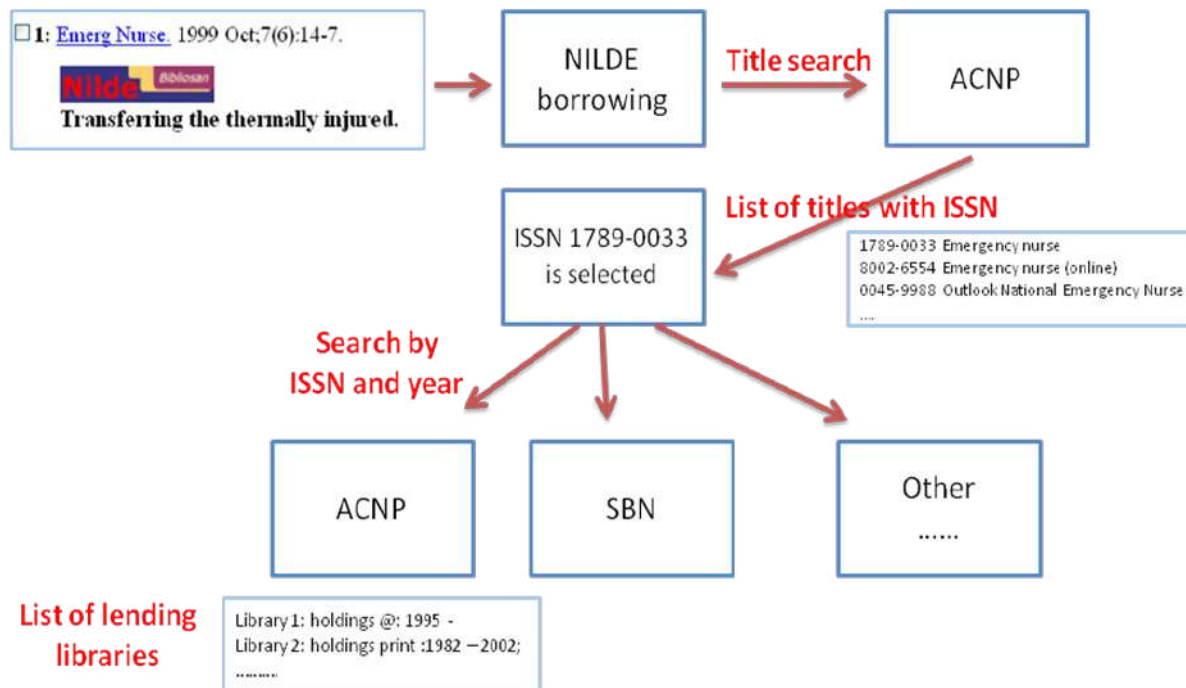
☐ 1: Emerg Nurse. 1999 Oct;7(6):14-7.

Nilde Bibliosan

Transferring the thermally injured.

NILDE borrowing

Title search

ACNP

List of titles with ISSN

ISSN 1789-0033 is selected

1789-0033 Emergency nurse
8002-6554 Emergency nurse (online)
0045-9988 Outlook National Emergency Nurse
....

Search by ISSN and year

ACNP

SBN

Other
......

List of lending libraries

Library 1: holdings @: 1995 -
Library 2: holdings print :1982 – 2002;
.........